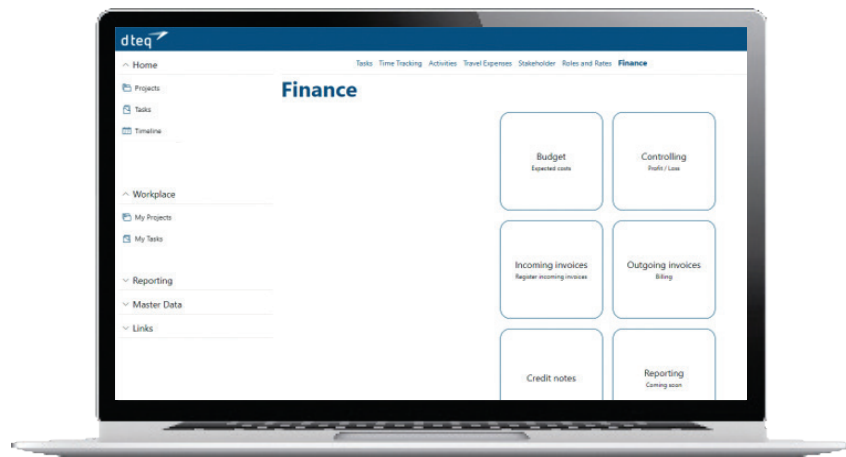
dteq

Home
Projects
Tasks
Timeline

Workplace
My Projects
My Tasks

Reporting
Master Data
Links

Tasks Time Tracking Activities Travel Expenses Stakeholder Roles and Rates Finance

Finance

Budget
Expected costs

Controlling
Profit / Loss

Incoming invoices
Register incoming invoices

Outgoing invoices
Billing

Credit notes

Reporting
Coming soon